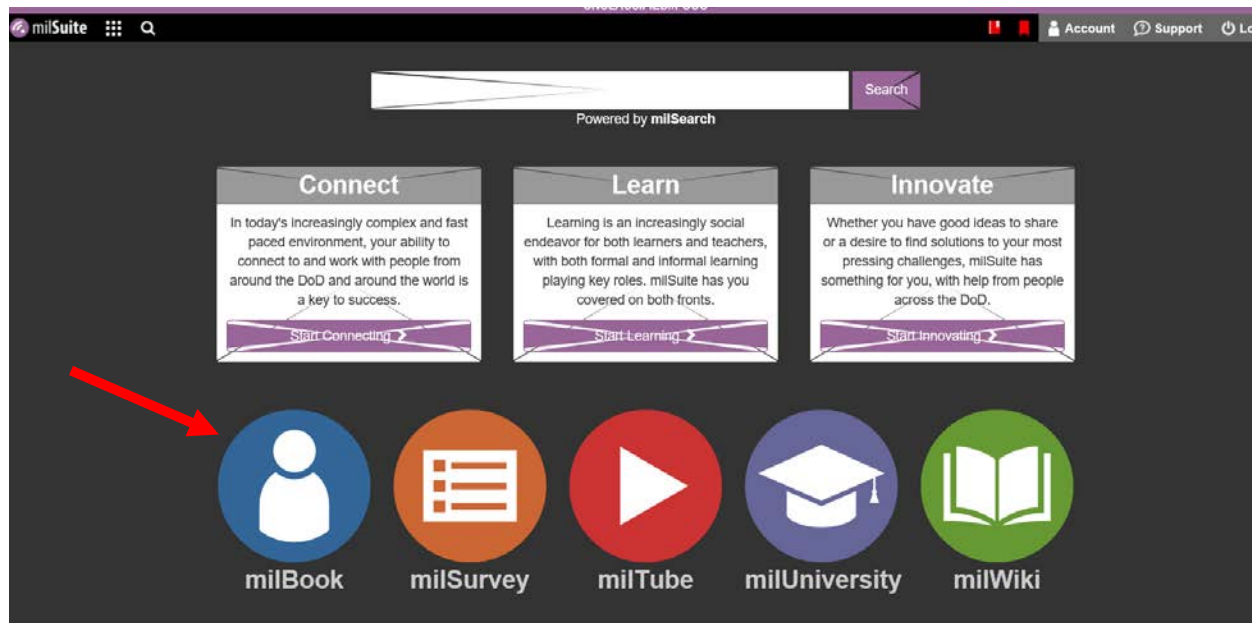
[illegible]

milSuite

Account Support Lo

Search

Powered by milSearch

Connect

In today's increasingly complex and fast paced environment, your ability to connect to and work with people from around the DoD and around the world is a key to success.

Start Connecting

Learn

Learning is an increasingly social endeavor for both learners and teachers, with both formal and informal learning playing key roles. milSuite has you covered on both fronts.

Start Learning

Innovate

Whether you have good ideas to share or a desire to find solutions to your most pressing challenges, milSuite has something for you, with help from people across the DoD.

Start Innovating

milBook milSurvey milTube milUniversity milWiki